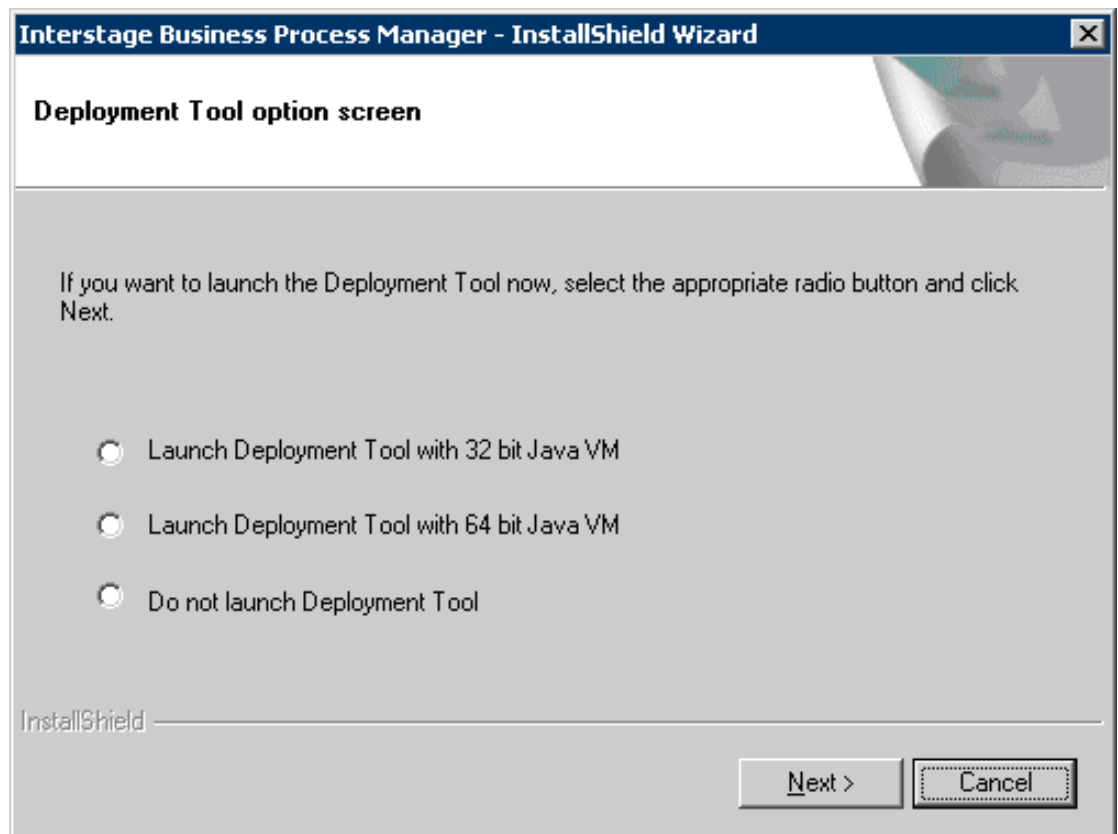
Interstage Business Process Manager - InstallShield Wizard

Deployment Tool option screen

If you want to launch the Deployment Tool now, select the appropriate radio button and click Next.

Launch Deployment Tool with 32 bit Java VM

Launch Deployment Tool with 64 bit Java VM

Do not launch Deployment Tool

InstallShield

Next >

Cancel